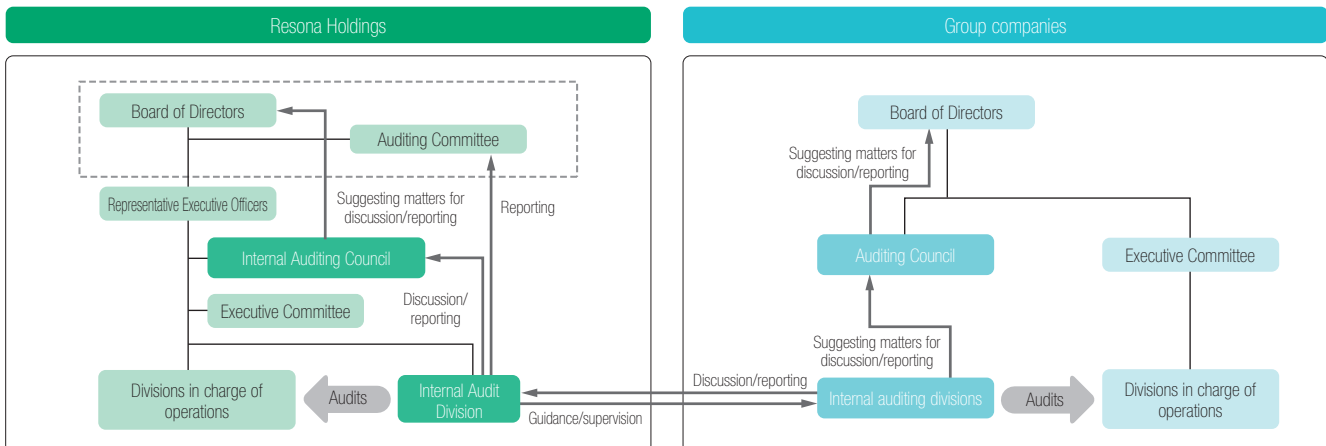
Resona Holdings

Board of Directors

Auditing Committee

Representative Executive Officers

Suggesting matters for discussion/reporting

Reporting

Internal Auditing Council

Discussion/ reporting

Executive Committee

Divisions in charge of operations

Audits

Internal Audit Division

Group companies

Board of Directors

Suggesting matters for discussion/reporting

Auditing Council

Executive Committee

Suggesting matters for discussion/reporting

Discussion/reporting

Internal auditing divisions

Audits

Divisions in charge of operations

Guidance/supervision